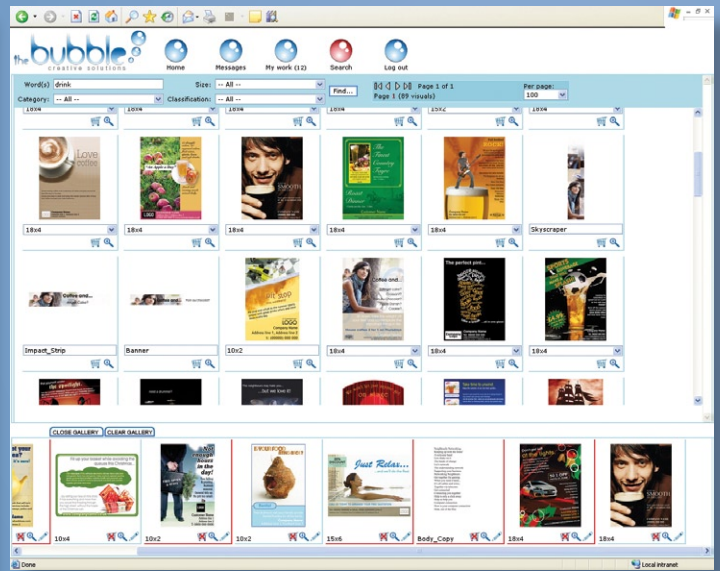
the bubble creative solutions

Home Messages My work (12) Search Log out

Word(s) drink
Size: -- All --
Category: -- All --
Classification: -- All --
Find...
Page 1 of 1
Page 1 (89 visuals)
Per page: 100

18x4 18x4 18x4 18x4 18x4 Skyscraper

Impact_Strip Banner 10x2 18x4 18x4 18x4

CLOSE GALLERY CLEAR GALLERY

10x4 10x2 10x2 15x6 Body_Copy 18x4 18x4

Done
Local intranet